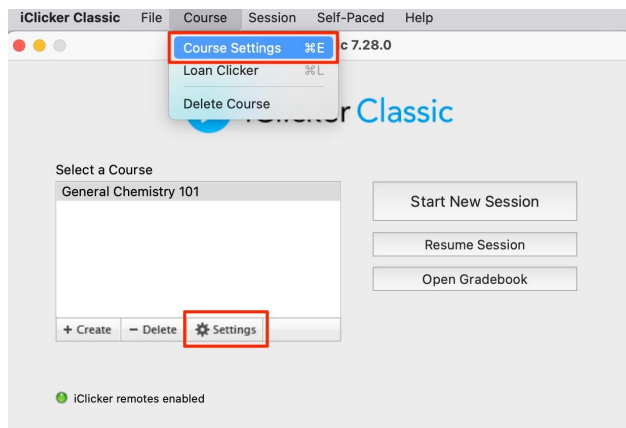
iClicker Classic File Course Session Self-Paced Help

Course Settings ⌘E
Loan Clicker ⌘L
Delete Course

c 7.28.0

r Classic

Select a Course
General Chemistry 101

+ Create − Delete Settings

Start New Session
Resume Session
Open Gradebook

iClicker remotes enabled